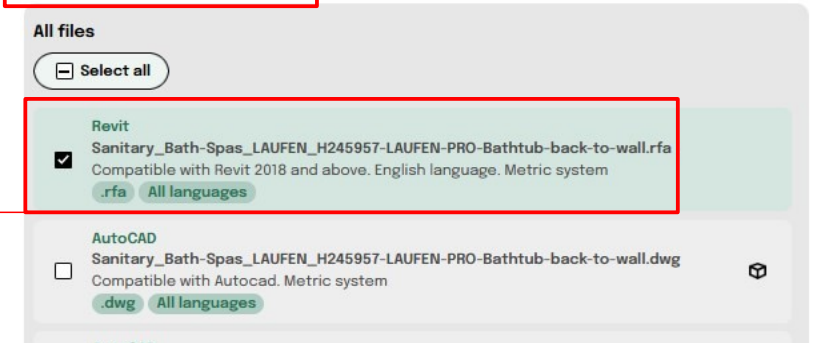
All files

Select all

Revit
Sanitary_Bath-Spas_LAUFEN_H245957-LAUFEN-PRO-Bathtub-back-to-wall.rfa
Compatible with Revit 2018 and above. English language. Metric system
.rfa All languages

AutoCAD
Sanitary_Bath-Spas_LAUFEN_H245957-LAUFEN-PRO-Bathtub-back-to-wall.dwg
Compatible with Autocad. Metric system
.dwg All languages